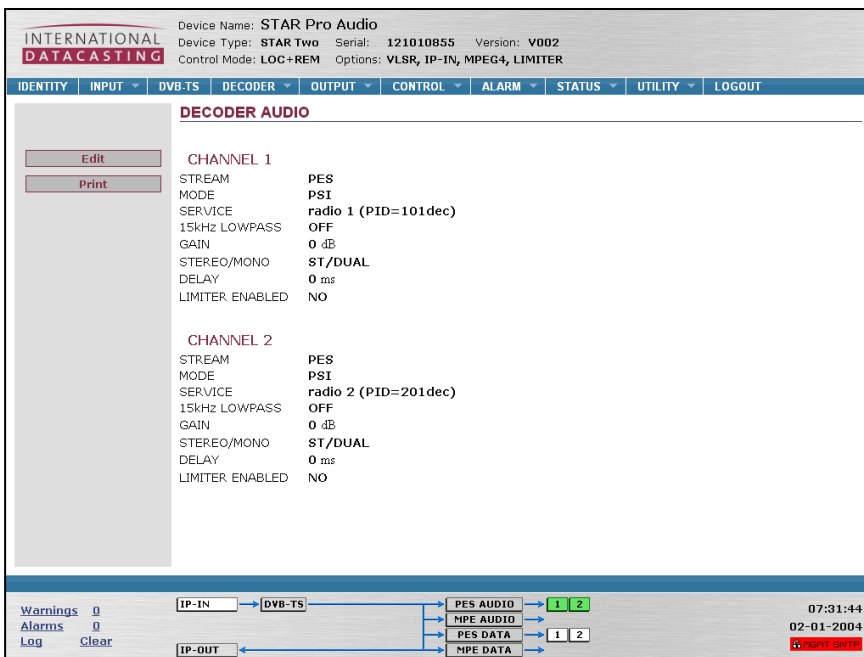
INTERNATIONAL DATACASTING

Device Name: STAR Pro Audio
Device Type: STAR Two Serial: 121010855 Version: V002
Control Mode: LOC+REM Options: VLSR, IP-IN, MPEG4, LIMITER

IDENTITY INPUT DVB-TS DECODER OUTPUT CONTROL ALARM STATUS UTILITY LOGOUT

DECODER AUDIO

Edit
Print

CHANNEL 1

| | |
|---|---|
| STREAM | PES |
| MODE | PSI |
| SERVICE | radio 1 (PID=101dec) |
| 15kHz LOWPASS | OFF |
| GAIN | 0 dB |
| STEREO/MONO | ST/DUAL |
| DELAY | 0 ms |
| LIMITER ENABLED | NO |

CHANNEL 2

| | |
|---|---|
| STREAM | PES |
| MODE | PSI |
| SERVICE | radio 2 (PID=201dec) |
| 15kHz LOWPASS | OFF |
| GAIN | 0 dB |
| STEREO/MONO | ST/DUAL |
| DELAY | 0 ms |
| LIMITER ENABLED | NO |

Warnings 0
Alarms 0
Log Clear

IP-IN DVB-TS PES AUDIO 1 2
MPE AUDIO
PES DATA 1 2
IP-OUT MPE DATA

07:31:44
02-01-2004
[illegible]